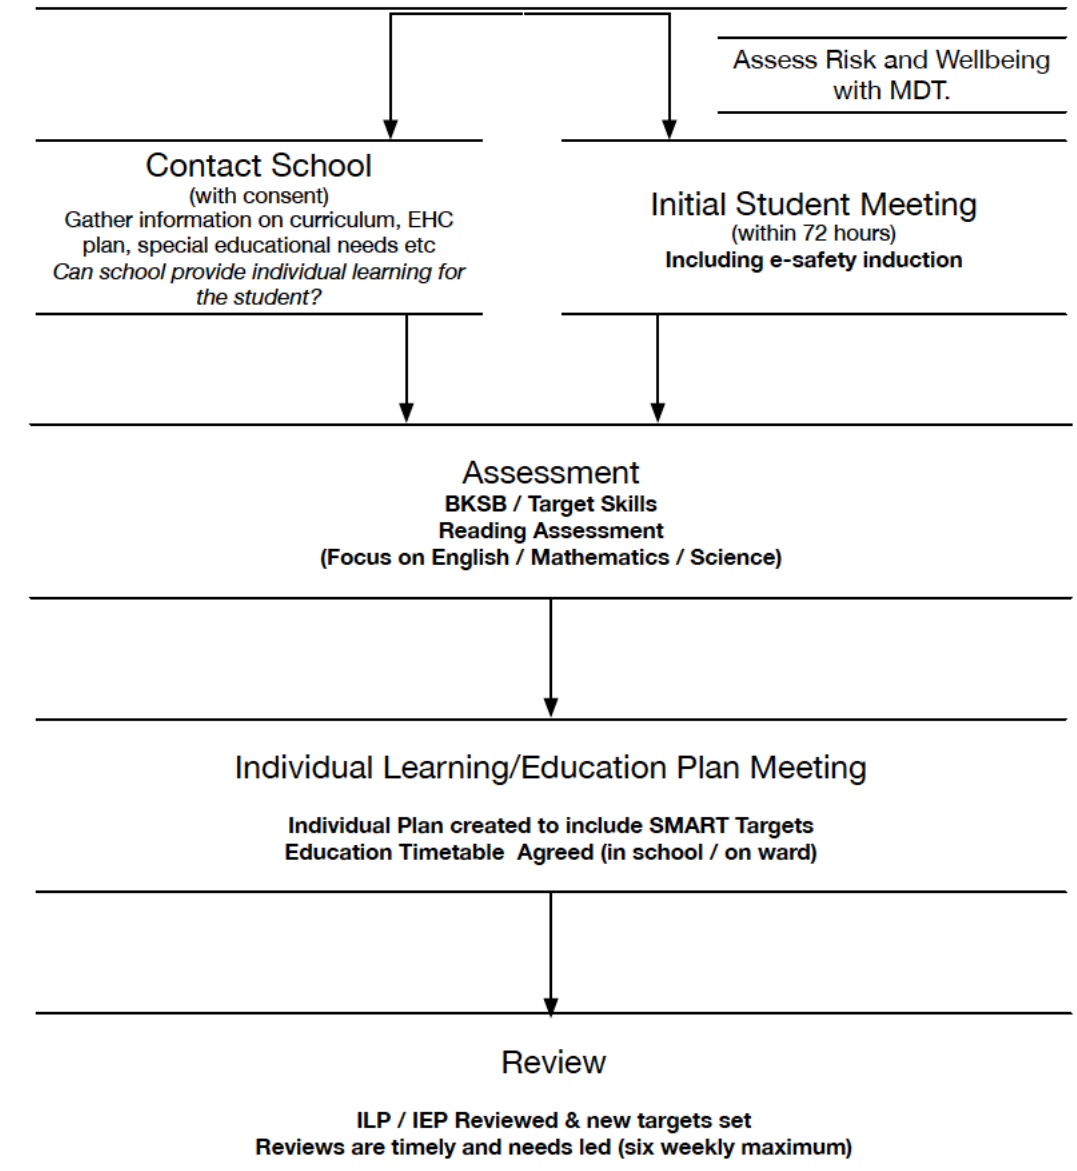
Assess Risk and Wellbeing with MDT.

Contact School
(with consent)
Gather information on curriculum, EHC plan, special educational needs etc
*Can school provide individual learning for the student?*

Initial Student Meeting
(within 72 hours)
**Including e-safety induction**

Assessment
**BKSB / Target Skills**
**Reading Assessment**
**(Focus on English / Mathematics / Science)**

Individual Learning/Education Plan Meeting

**Individual Plan created to include SMART Targets**
**Education Timetable Agreed (in school / on ward)**

Review

**ILP / IEP Reviewed & new targets set**
**Reviews are timely and needs led (six weekly maximum)**